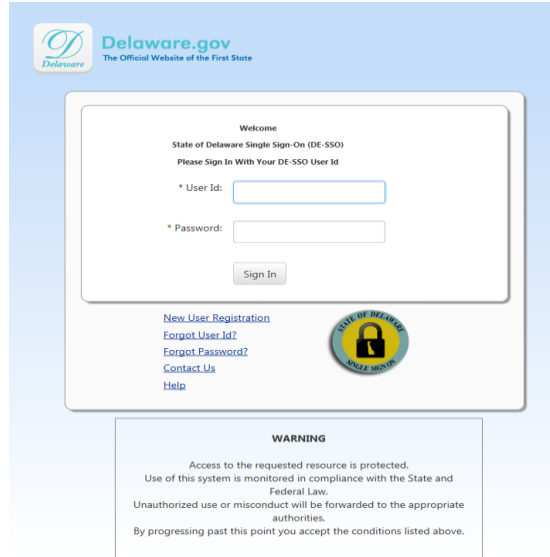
D
Delaware

Delaware.gov
The Official Website of the First State

Welcome
State of Delaware Single Sign-On (DE-SSO)
Please Sign In With Your DE-SSO User Id

* User Id:

* Password:

Sign In

New User Registration
Forgot User Id?
Forgot Password?
Contact Us
Help

STATE OF DELAWARE
SINGLE SIGN-ON

WARNING

Access to the requested resource is protected.
Use of this system is monitored in compliance with the State and Federal Law.
Unauthorized use or misconduct will be forwarded to the appropriate authorities.
By progressing past this point you accept the conditions listed above.